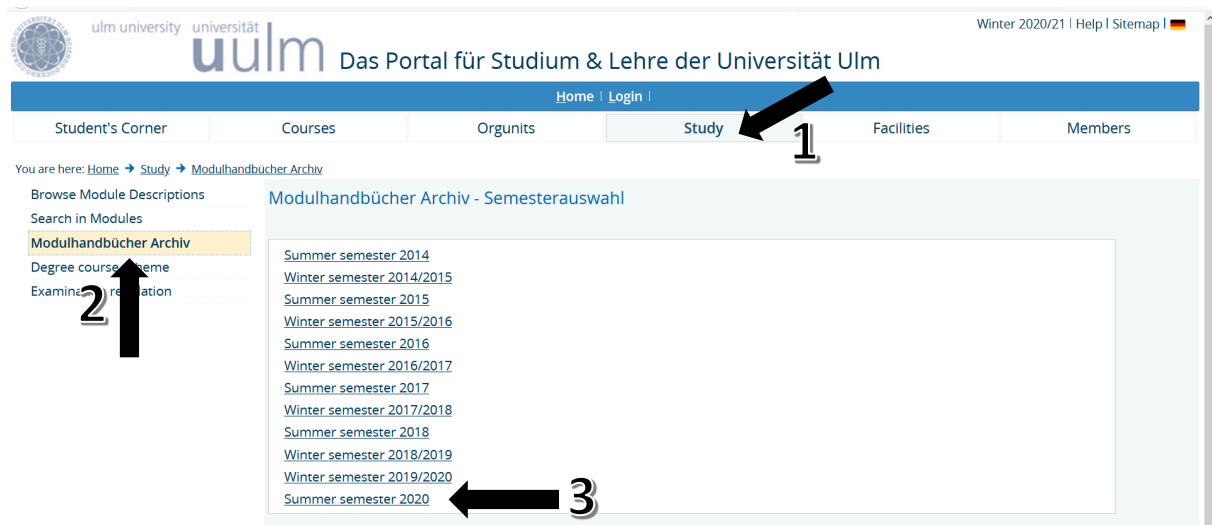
ulm university universität
uulm Das Portal für Studium & Lehre der Universität Ulm

Winter 2020/21 | Help | Sitemap |

Home | Login |

| Student's Corner | Courses | Orgunits | Study | Facilities | Members |
|---|---|---|---|---|---|

1

You are here: Home → Study → Modulhandbücher Archiv

Browse Module Descriptions
Search in Modules
Modulhandbücher Archiv
Degree course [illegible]heme
Examin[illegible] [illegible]regulation

2

Modulhandbücher Archiv - Semesterauswahl

Summer semester 2014
Winter semester 2014/2015
Summer semester 2015
Winter semester 2015/2016
Summer semester 2016
Winter semester 2016/2017
Summer semester 2017
Winter semester 2017/2018
Summer semester 2018
Winter semester 2018/2019
Winter semester 2019/2020
Summer semester 2020

3